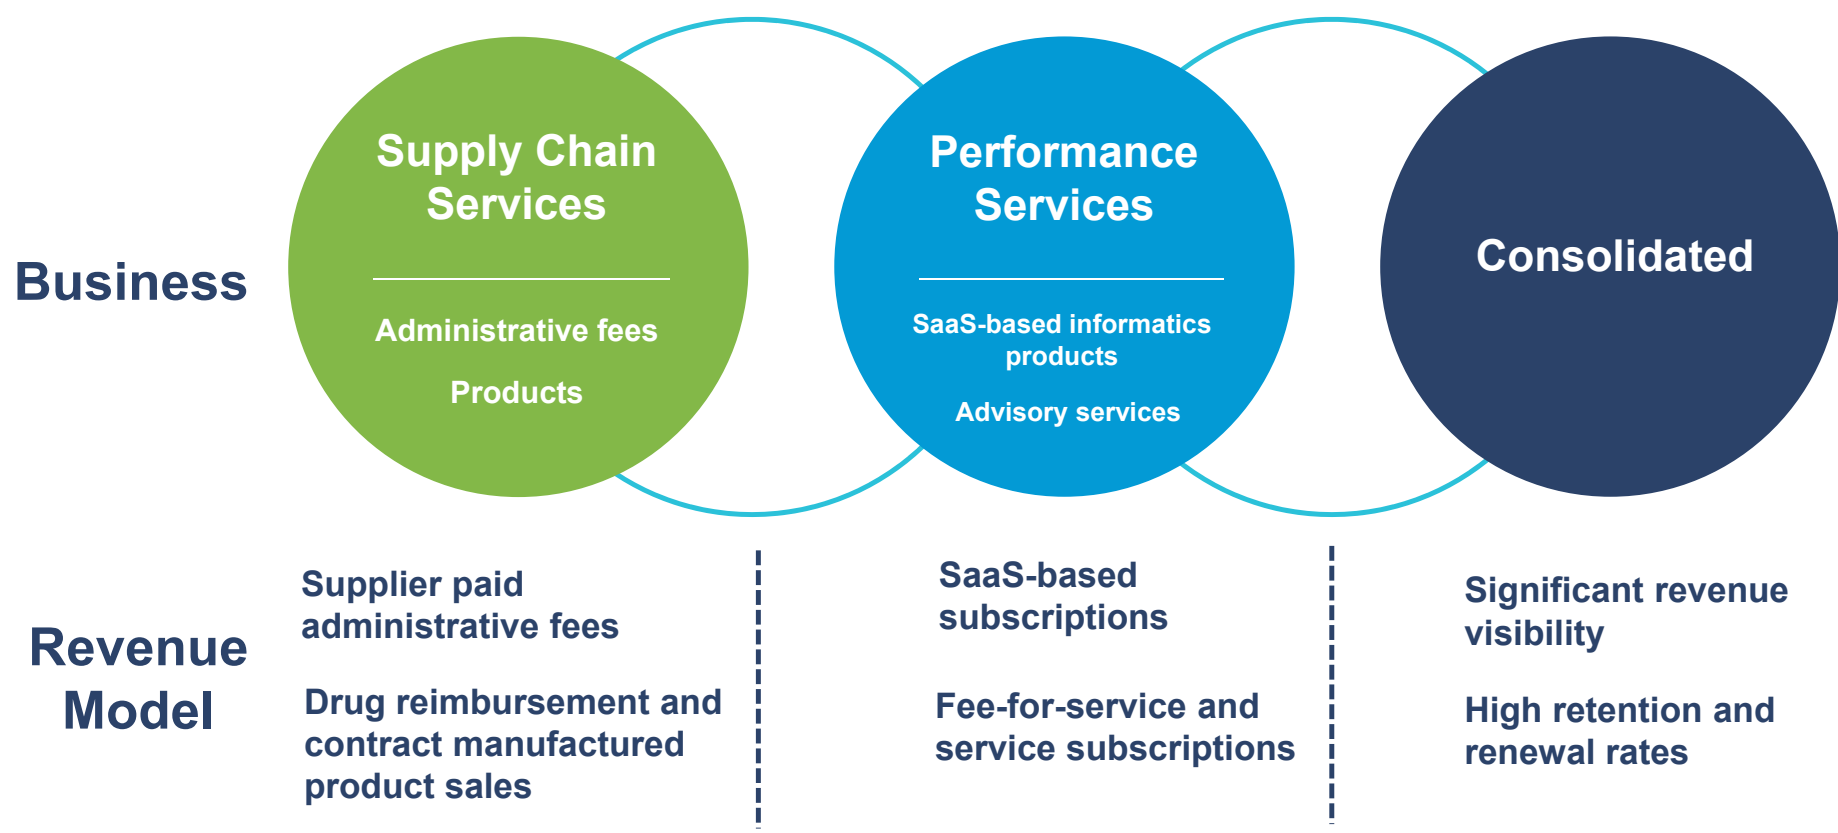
Business

Supply Chain Services

Administrative fees

Products

Performance Services

SaaS-based informatics products

Advisory services

Consolidated

Revenue Model

Supplier paid administrative fees

Drug reimbursement and contract manufactured product sales

SaaS-based subscriptions

Fee-for-service and service subscriptions

Significant revenue visibility

High retention and renewal rates